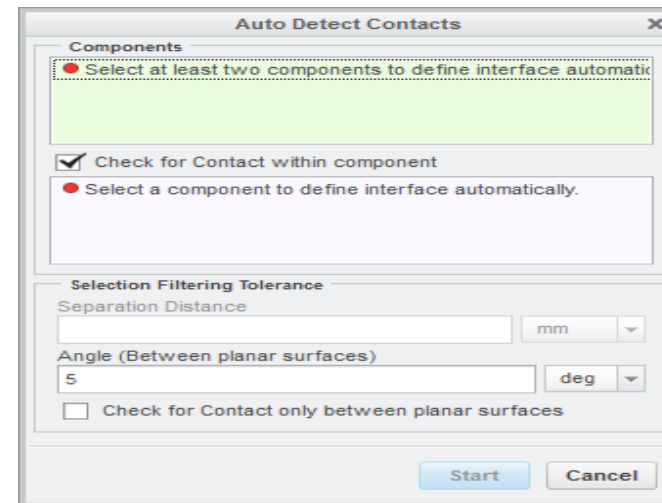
Auto Detect Contacts

Components

Select at least two components to define interface automatic

Check for Contact within component

Select a component to define interface automatically.

Selection Filtering Tolerance

Separation Distance

mm

Angle (Between planar surfaces)

5

deg

Check for Contact only between planar surfaces

Start

Cancel